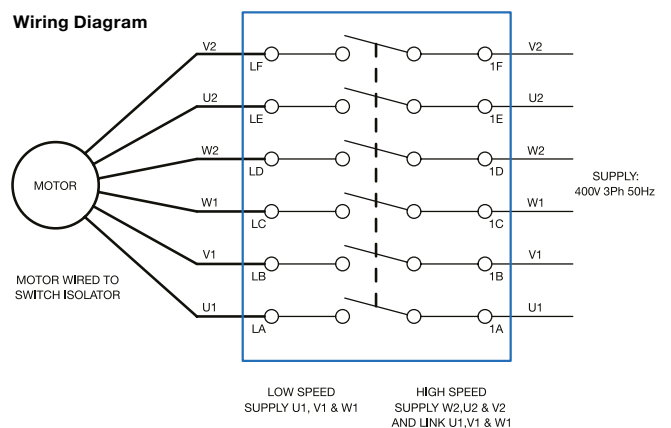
Wiring Diagram

MOTOR

MOTOR WIRED TO SWITCH ISOLATOR

V2
U2
W2
W1
V1
U1

LF
LE
LD
LC
LB
LA

1F
1E
1D
1C
1B
1A

V2
U2
W2
W1
V1
U1

SUPPLY: 400V 3Ph 50Hz

LOW SPEED SUPPLY U1, V1 & W1

HIGH SPEED SUPPLY W2,U2 & V2 AND LINK U1,V1 & W1